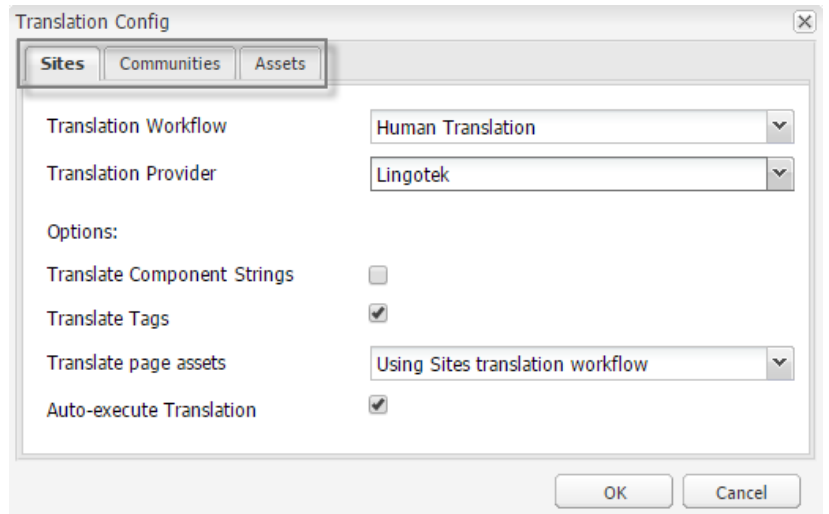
Translation Config

Sites | Communities | Assets

Translation Workflow | Human Translation

Translation Provider | Lingotek

Options:

Translate Component Strings

Translate Tags

Translate page assets | Using Sites translation workflow

Auto-execute Translation

OK | Cancel